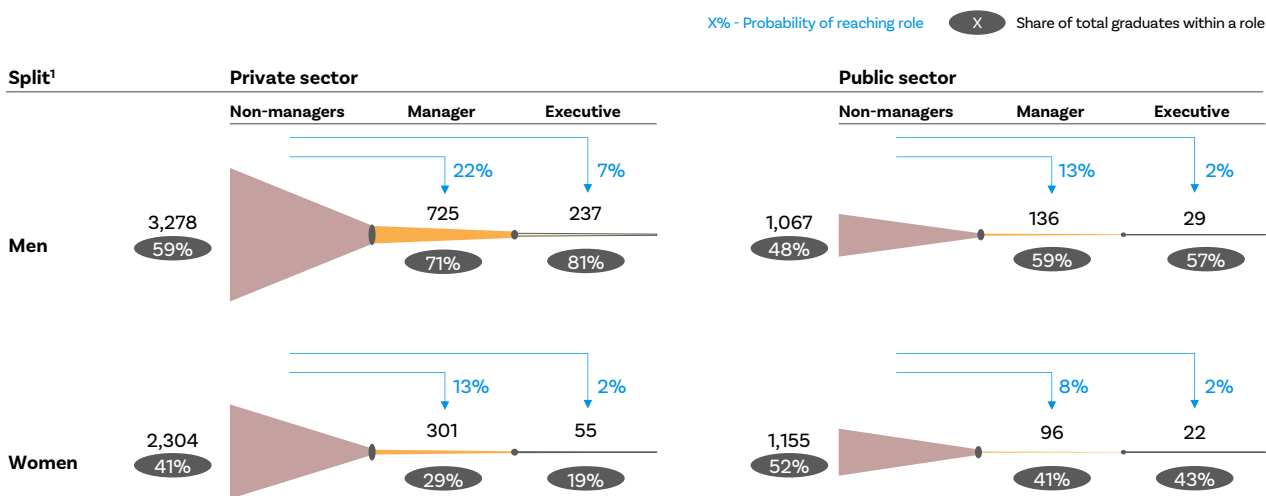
X% - Probability of reaching role
X Share of total graduates within a role

Split¹

Private sector

| | Non-managers | Manager | Executive |
|---|---|---|---|
| Probability of reaching role (Men) | | 22% | 7% |
| Men | 3,278 (59%) | 725 (71%) | 237 (81%) |
| Probability of reaching role (Women) | | 13% | 2% |
| Women | 2,304 (41%) | 301 (29%) | 55 (19%) |

Public sector

| | Non-managers | Manager | Executive |
|---|---|---|---|
| Probability of reaching role (Men) | | 13% | 2% |
| Men | 1,067 (48%) | 136 (59%) | 29 (57%) |
| Probability of reaching role (Women) | | 8% | 2% |
| Women | 1,155 (52%) | 96 (41%) | 22 (43%) |